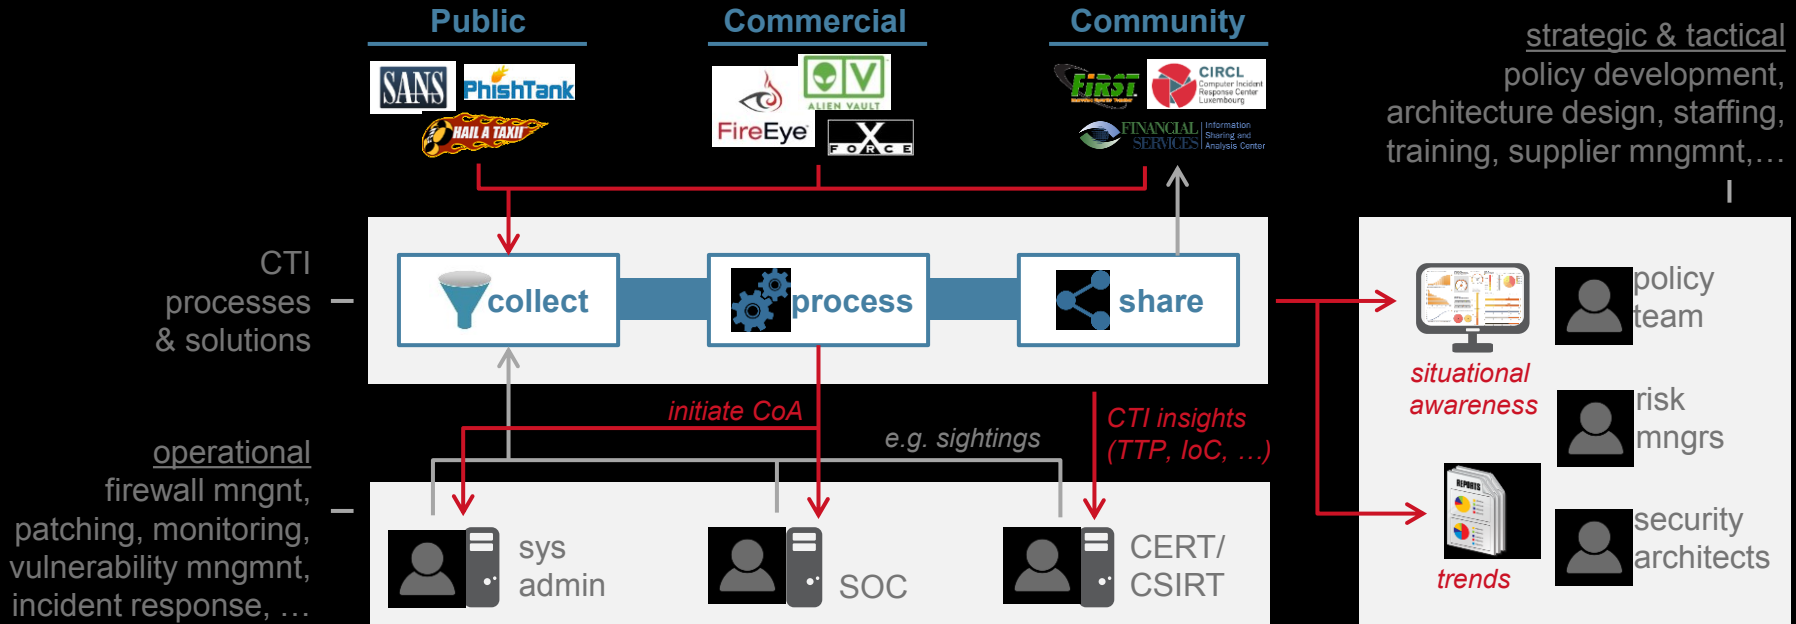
Public

SANS PhishTank HAIL A TAXII

Commercial

FireEye ALIEN VAULT X FORCE

Community

FIRST CIRCL Computer Incident Response Center Luxembourg FINANCIAL SERVICES Information Sharing and Analysis Center

strategic & tactical
policy development, architecture design, staffing, training, supplier mngmnt,…

CTI processes & solutions

collect

process

share

situational awareness

policy team

risk mngrs

trends

security architects

initiate CoA

e.g. sightings

CTI insights (TTP, IoC, …)

operational
firewall mngnt, patching, monitoring, vulnerability mngmnt, incident response, …

sys admin

SOC

CERT/ CSIRT